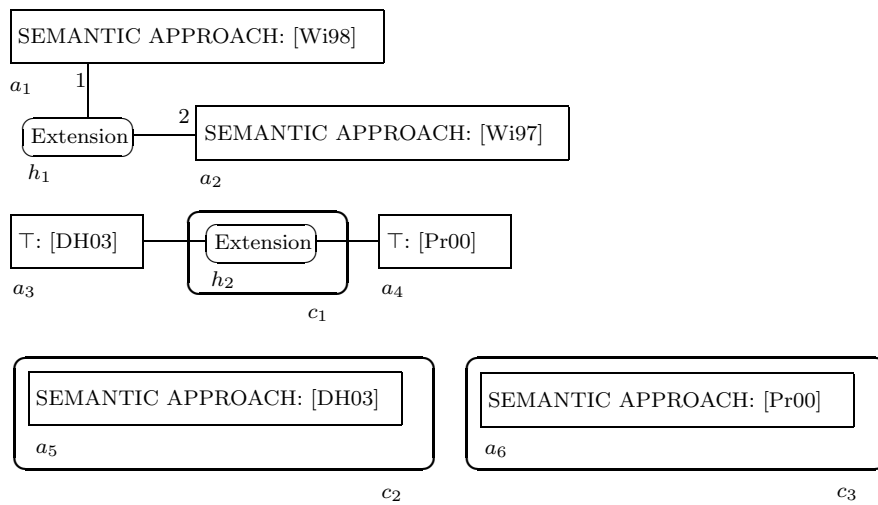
SEMANTIC APPROACH: [Wi98]

$a_1$

1

Extension

$h_1$

2

SEMANTIC APPROACH: [Wi97]

$a_2$

$\top$: [DH03]

$a_3$

Extension

$h_2$

$c_1$

$\top$: [Pr00]

$a_4$

SEMANTIC APPROACH: [DH03]

$a_5$

$c_2$

SEMANTIC APPROACH: [Pr00]

$a_6$

$c_3$